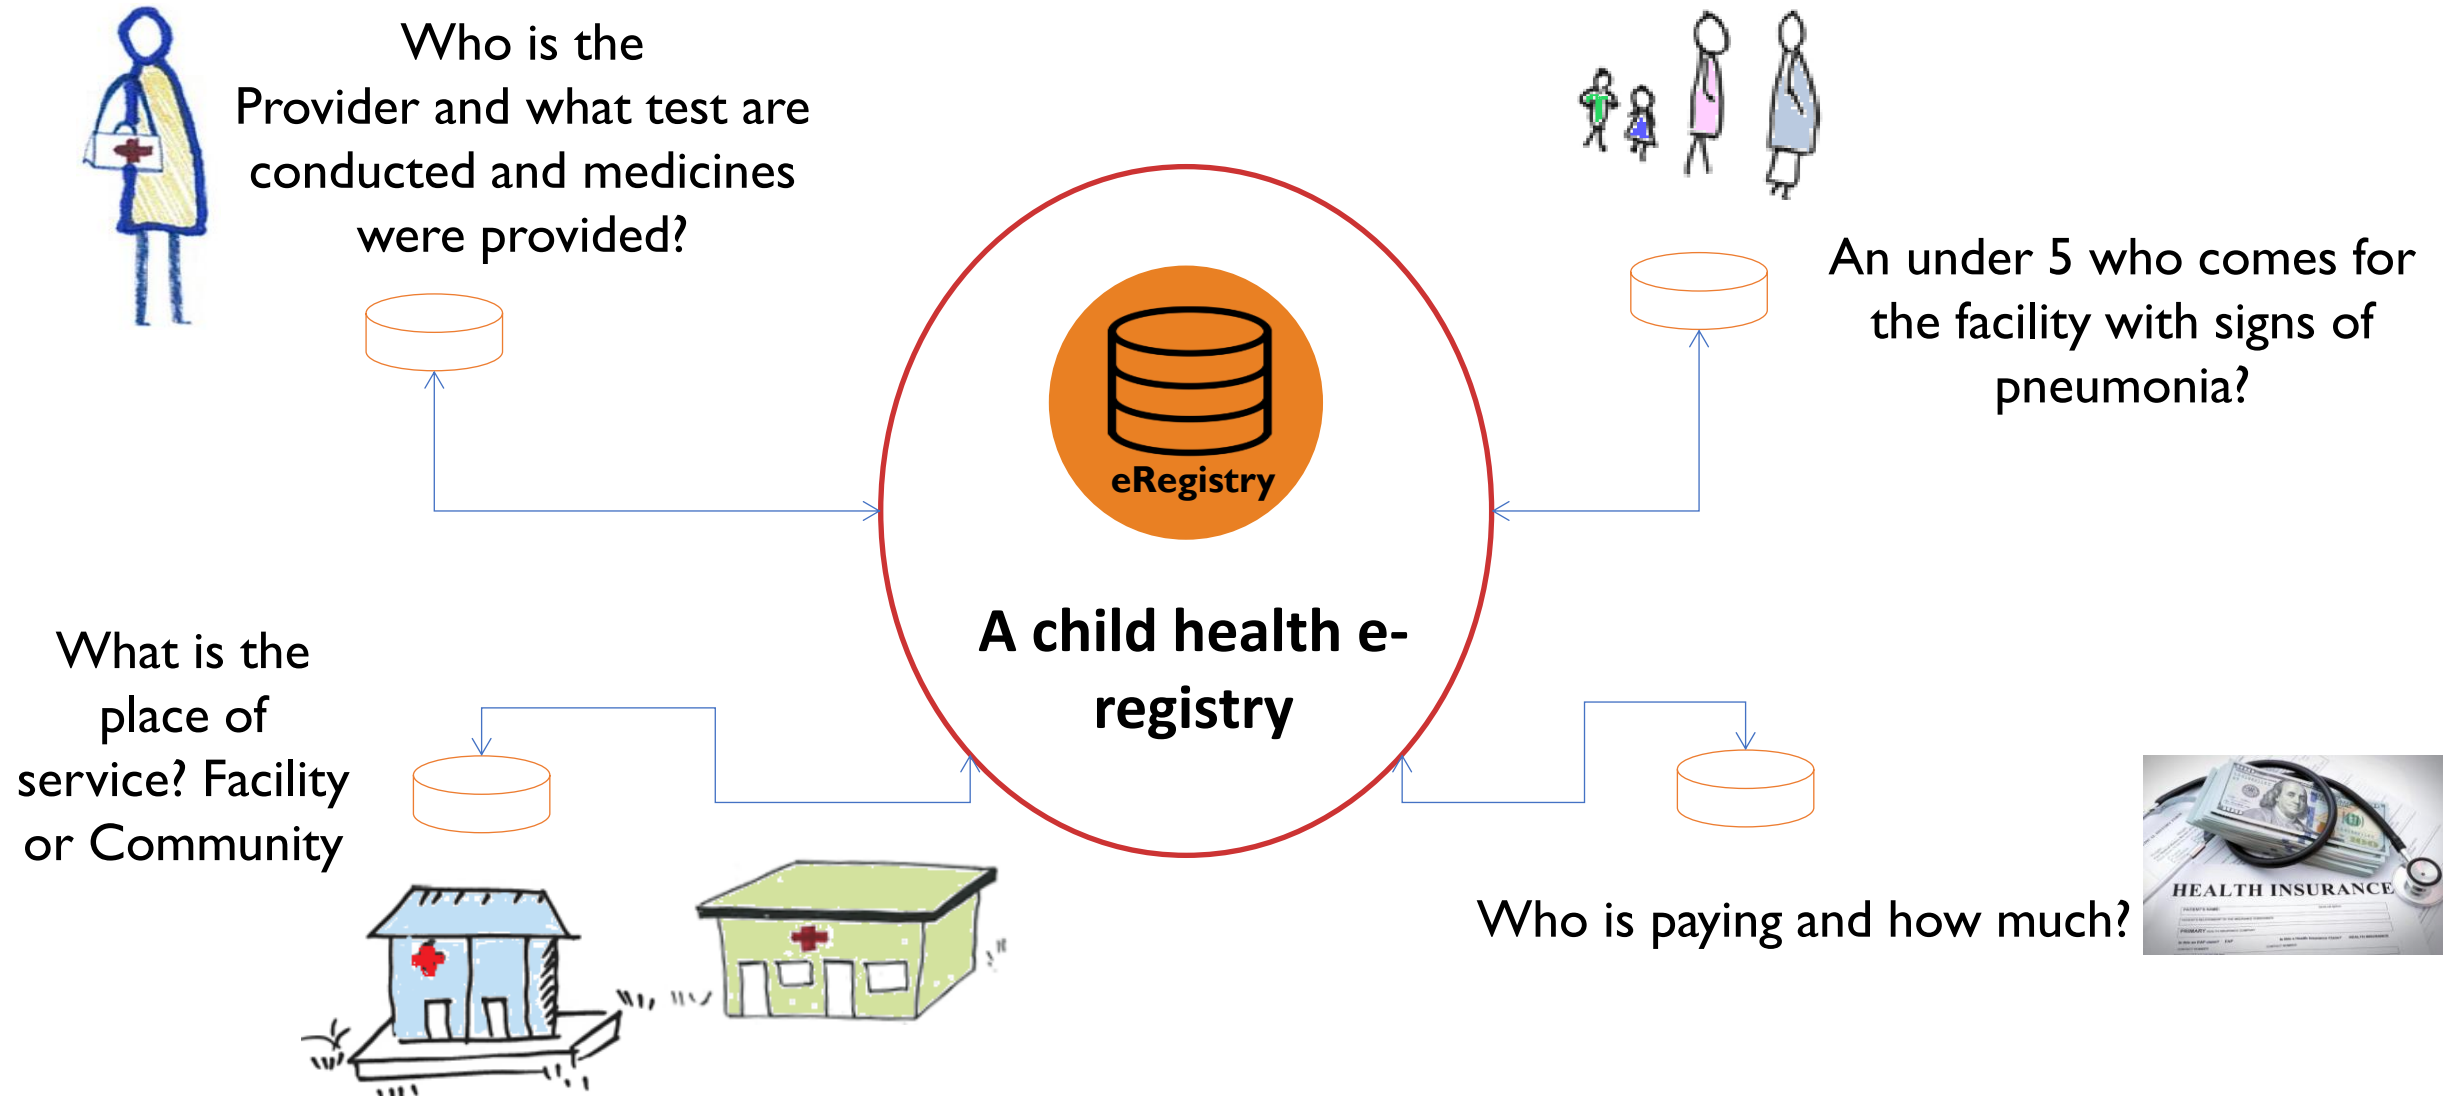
Who is the Provider and what test are conducted and medicines were provided?

An under 5 who comes for the facility with signs of pneumonia?

eRegistry

A child health e-registry

What is the place of service? Facility or Community

Who is paying and how much?

HEALTH INSURANCE